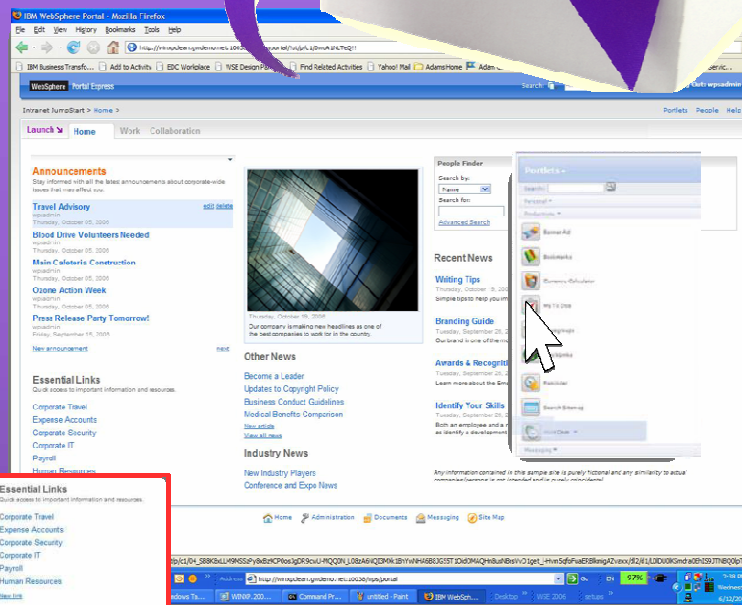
IBM WebSphere Portal - Mozilla Firefox

File Edit View History Bookmarks Tools Help

IBM Business Transf... Add to Activity EDC Workplace WSE Design Po... Find Related Activities Yahoo! Mail AdamsHome Adam

WebSphere Portal Express

Search: Get upgrades

Intranet JumpStart > Home >

Portlets People Help

Launch Home Work Collaboration

Announcements

Stay informed with all the latest announcements about corporate-wide issues that may affect you.

Travel Advisory edit delete
wpsadmin
Tuesday, October 05, 2006

Blood Drive Volunteers Needed
wpsadmin
Tuesday, October 05, 2006

Main Cafeteria Construction
wpsadmin
Tuesday, October 05, 2006

Ozone Action Week
wpsadmin
Tuesday, October 05, 2006

Press Release Party Tomorrow!
wpsadmin
Friday, September 15, 2006

New announcement next

Thursday, October 19, 2006
Our company is making new headlines as one of the best companies to work for in the country.

Other News

Become a Leader
Updates to Copyright Policy
Business Conduct Guidelines
Medical Benefits Comparison
New article
View all news

Industry News

New Industry Players
Conference and Expo News

People Finder

Search by:
Name
Search for:
Advanced Search

Recent News

Writing Tips
Tuesday, October 05, 2006
Simple tips to help you

Branding Guide
Tuesday, September 26
Our brand is one of the

Awards & Recogniti
Tuesday, September 26
Learn more about the Em

Identify Your Skills
Tuesday, September 26
Both an employee and a
as identify a development

Portlets
Search:
Personal
Productivity
Banner Ad
Bookmarks
Currency Calculator
My To Dos
Reminder
Search Sitemap

Any information contained in this sample site is purely fictional and any similarity to actual companies/persons is not intended and is purely coincidental.

Essential Links

Quick access to important information and resources.

Corporate Travel
Expense Accounts
Corporate Security
Corporate IT
Payroll
Human Resources

Essential Links

Quick access to important information and resources.

Corporate Travel
Expense Accounts
Corporate Security
Corporate IT
Payroll
Human Resources
New link

Home Administration Documents Messaging Site Map

http://wmxp.dev.ibm.com:10038/wps/portal

Windows Ts... WINXP 200... Command Pr... untitled - Paint IBM WebSph... Desktop WSE 2006 setups

97%